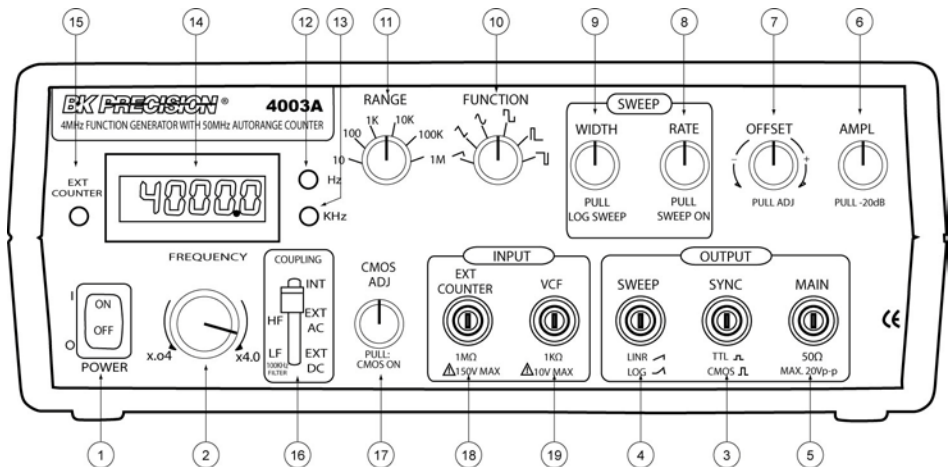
15 14 12 13 11 10 9 8 7 6

BK PRECISION ® 4003A
4MHz FUNCTION GENERATOR WITH 50MHz AUTORANGE COUNTER

RANGE
10 100 1K 10K 100K 1M

FUNCTION

SWEEP
WIDTH
PULL LOG SWEEP
RATE
PULL SWEEP ON

OFFSET
- +
PULL ADJ

AMPL
PULL -20dB

EXT COUNTER

40000

Hz
KHz

FREQUENCY
x.o4 x4.0

COUPLING
INT
HF EXT AC
LF EXT DC
100KHz FILTER

CMOS ADJ
PULL: CMOS ON

INPUT
EXT COUNTER
1MΩ
150V MAX
VCF
1KΩ
10V MAX

OUTPUT
SWEEP
LINR
LOG
SYNC
TTL
CMOS
MAIN
50Ω
MAX. 20Vp-p

CE

I
ON
OFF
O
POWER

1 2 16 17 18 19 4 3 5